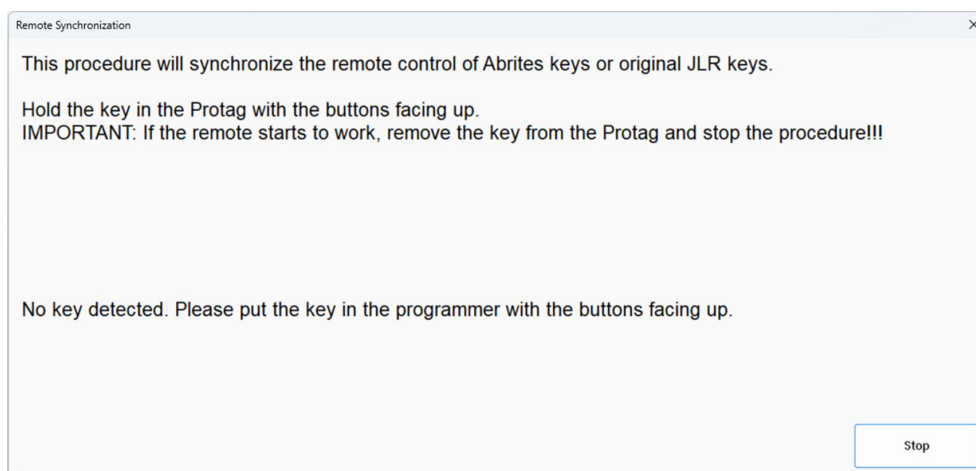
Remote Synchronization

This procedure will synchronize the remote control of Abrites keys or original JLR keys.

Hold the key in the Protag with the buttons facing up.
IMPORTANT: If the remote starts to work, remove the key from the Protag and stop the procedure!!!

No key detected. Please put the key in the programmer with the buttons facing up.

Stop